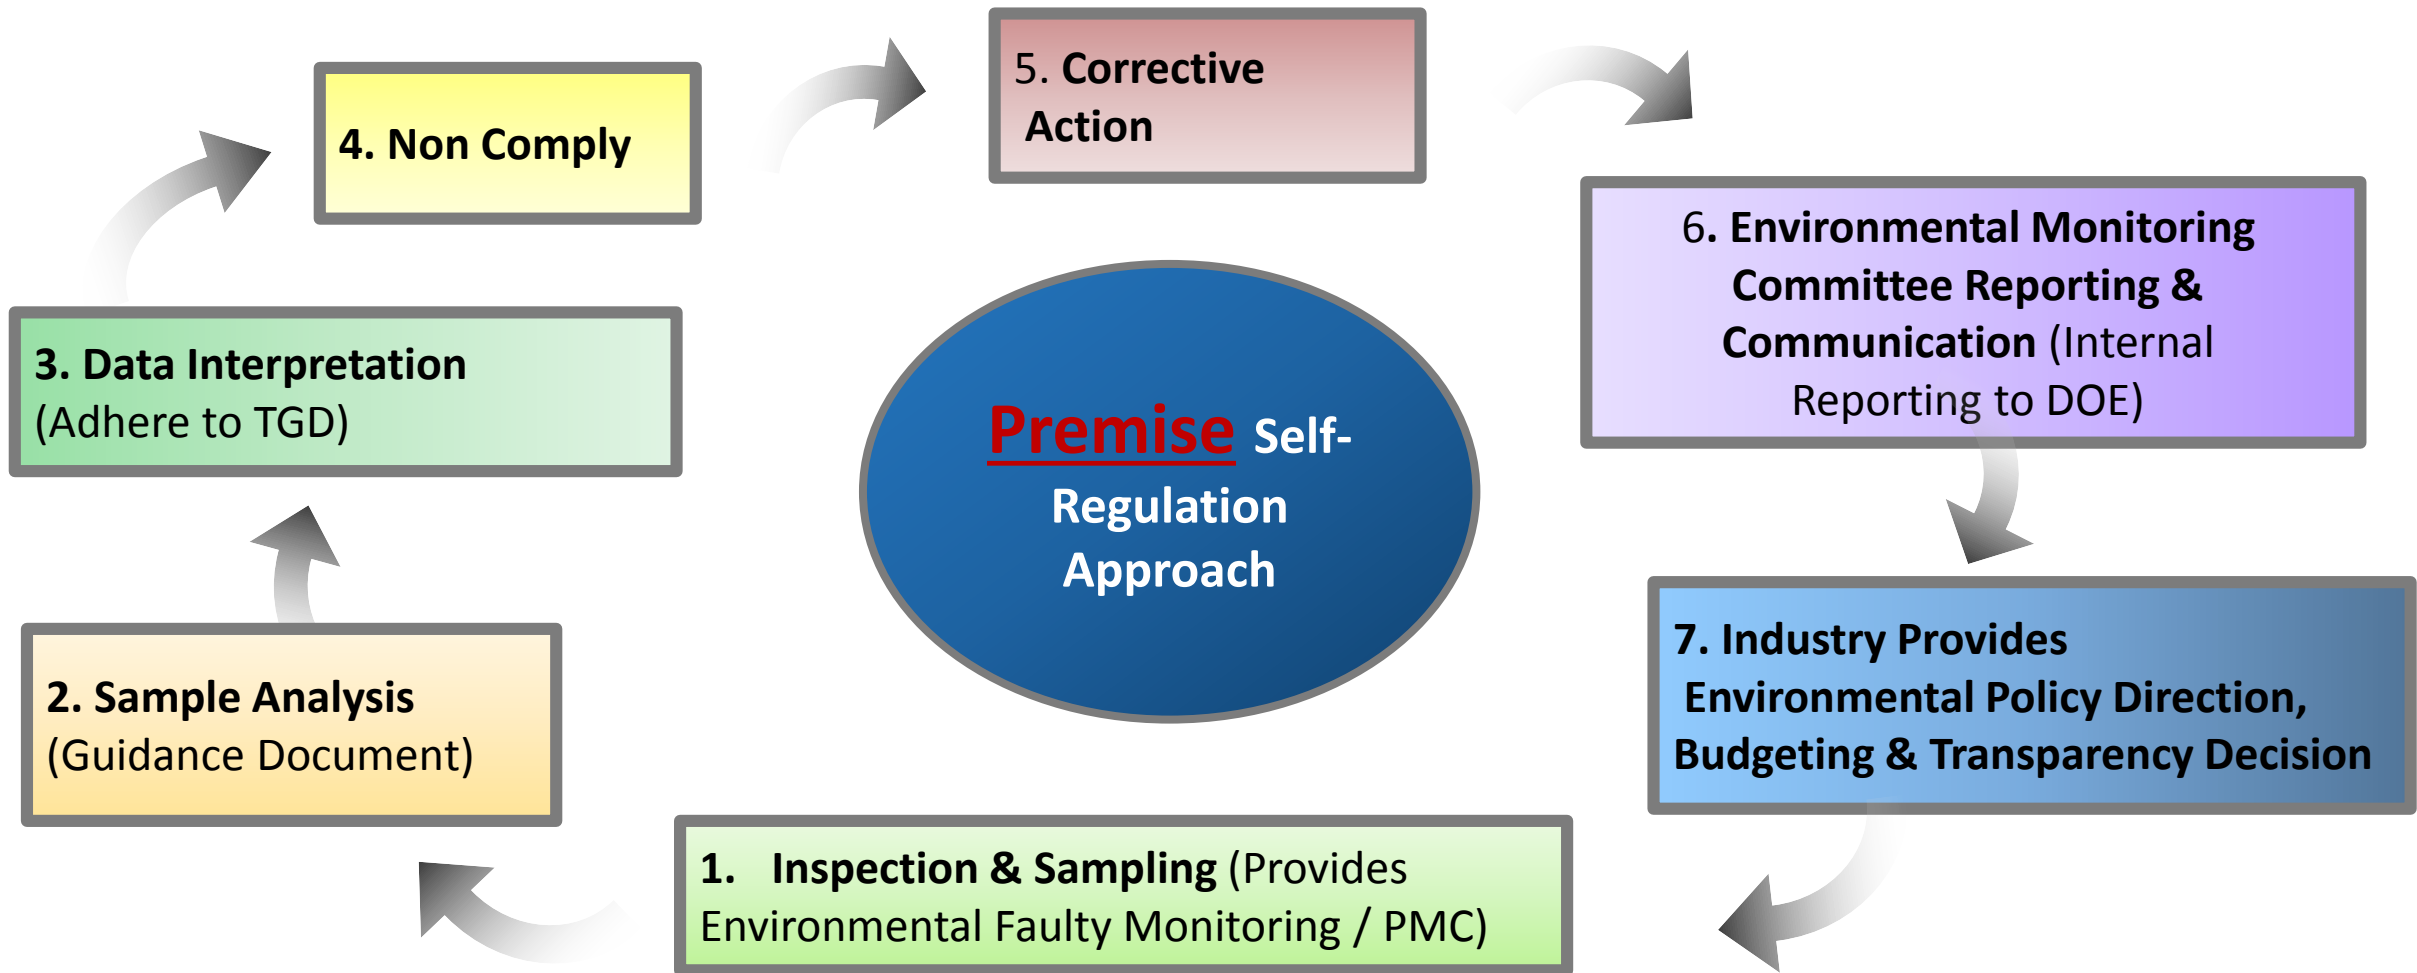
Premise Self-Regulation Approach

1. Inspection & Sampling (Provides Environmental Faulty Monitoring / PMC)

2. Sample Analysis (Guidance Document)

3. Data Interpretation (Adhere to TGD)

4. Non Comply

5. Corrective Action

6. Environmental Monitoring Committee Reporting & Communication (Internal Reporting to DOE)

7. Industry Provides Environmental Policy Direction, Budgeting & Transparency Decision